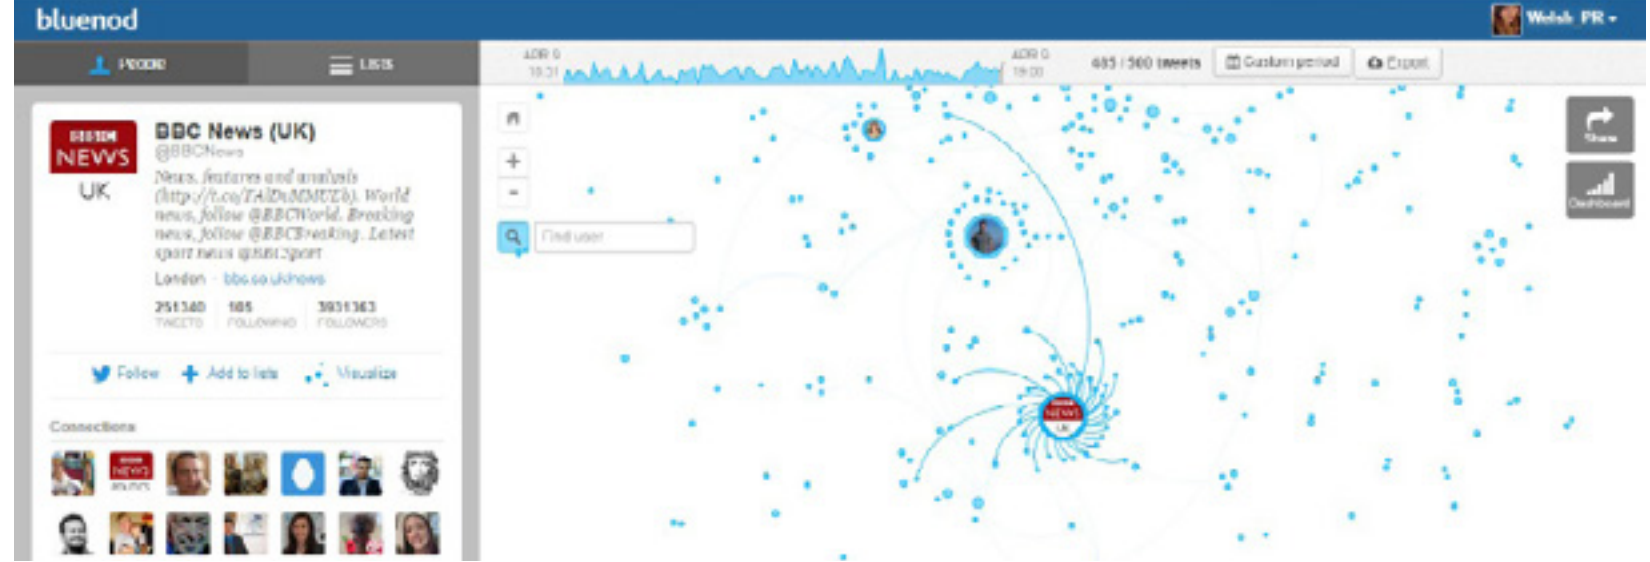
bluenod

Welsh PR

PEOPLE

LISTS

APR 9 10:31

APR 9 19:00

485 / 500 tweets

Custom period

Export

BBC NEWS UK

BBC News (UK)

@BBCNews

News, features and analysis (http://t.co/TAlDuMMUEb). World news, follow @BBCWorld. Breaking news, follow @BBCBreaking. Latest sport news @BBCSport

London · bbc.co.uk/news

251340 TWEETS

105 FOLLOWING

3931363 FOLLOWERS

Follow

Add to lists

Visualize

Connections

Find user

Share

Dashboard